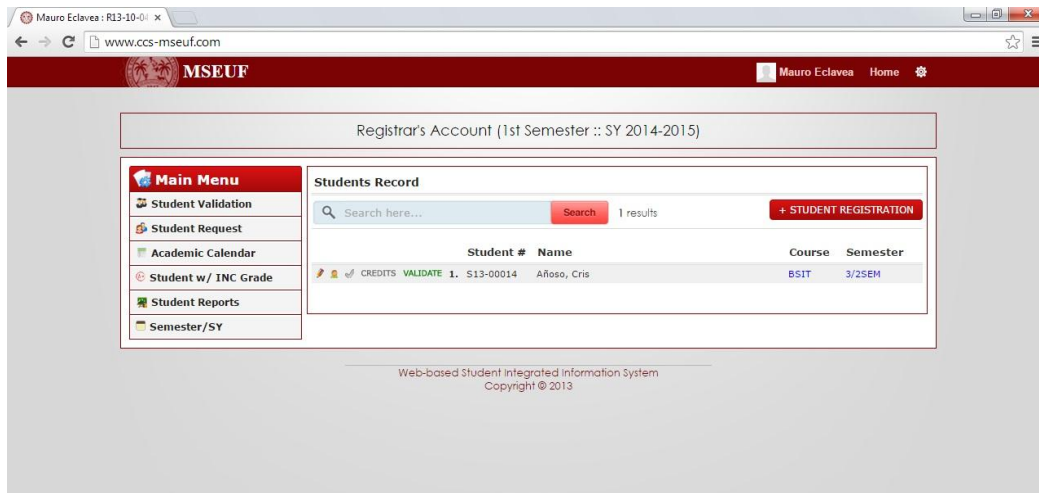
Mauro Eclavea : R13-10-0

www.ccs-mseuf.com

MSEUF

Mauro Eclavea Home

Registrar's Account (1st Semester :: SY 2014-2015)

Main Menu

Student Validation

Student Request

Academic Calendar

Student w/ INC Grade

Student Reports

Semester/SY

Students Record

Search here... Search 1 results

+ STUDENT REGISTRATION

| | Student # | Name | Course | Semester |
|---|---|---|---|---|
| CREDITS VALIDATE 1. | S13-00014 | Añoso, Cris | BSIT | 3/2SEM |

Web-based Student Integrated Information System
Copyright © 2013